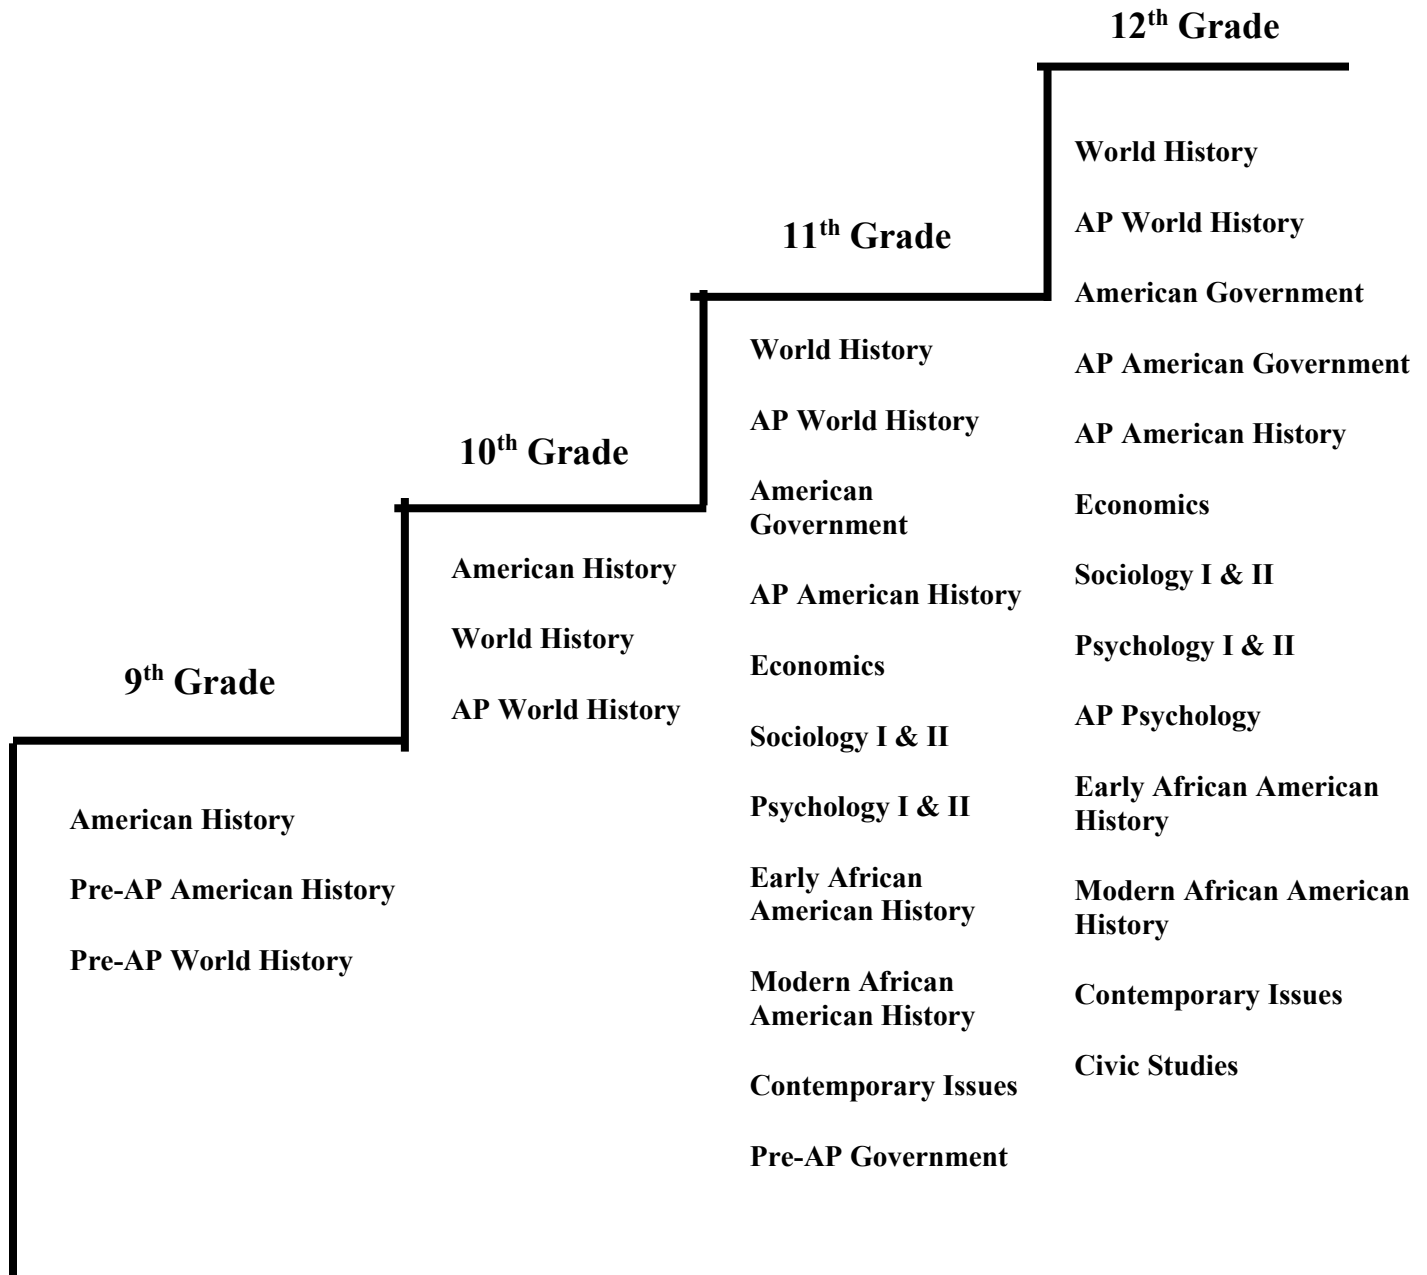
9$^{th}$ Grade

American History

Pre-AP American History

Pre-AP World History

10$^{th}$ Grade

American History

World History

AP World History

11$^{th}$ Grade

World History

AP World History

American Government

AP American History

Economics

Sociology I & II

Psychology I & II

Early African American History

Modern African American History

Contemporary Issues

Pre-AP Government

12$^{th}$ Grade

World History

AP World History

American Government

AP American Government

AP American History

Economics

Sociology I & II

Psychology I & II

AP Psychology

Early African American History

Modern African American History

Contemporary Issues

Civic Studies